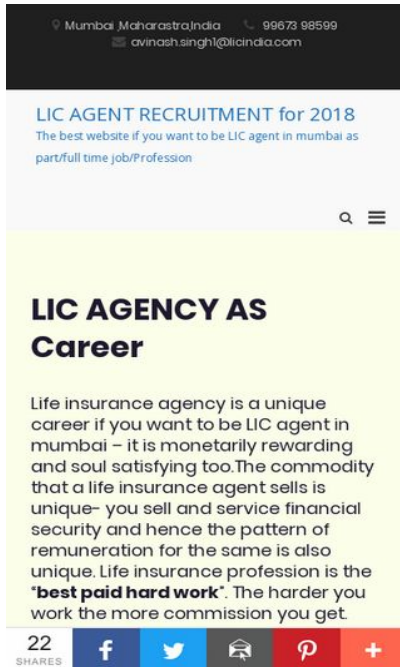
Mumbai ,Maharastra,India 99673 98599
avinash.singh1@licindia.com

LIC AGENT RECRUITMENT for 2018
The best website if you want to be LIC agent in mumbai as part/full time job/Profession

LIC AGENCY AS Career

Life insurance agency is a unique career if you want to be LIC agent in mumbai – it is monetarily rewarding and soul satisfying too.The commodity that a life insurance agent sells is unique- you sell and service financial security and hence the pattern of remuneration for the same is also unique. Life insurance profession is the "**best paid hard work**". The harder you work the more commission you get.

22
SHARES
f
+